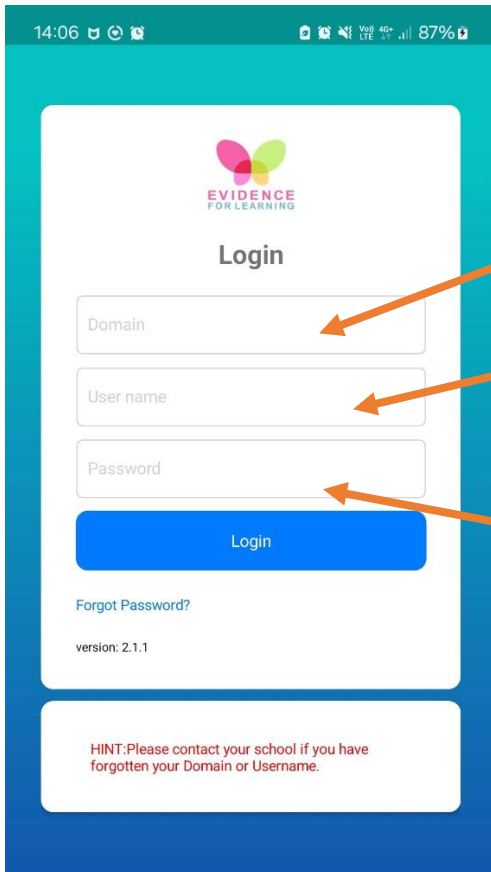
14:06

Vo) 4G+ LTE 87%

EVIDENCE
FOR LEARNING

Login

Domain

User name

Password

Login

Forgot Password?

version: 2.1.1

HINT:Please contact your school if you have forgotten your Domain or Username.